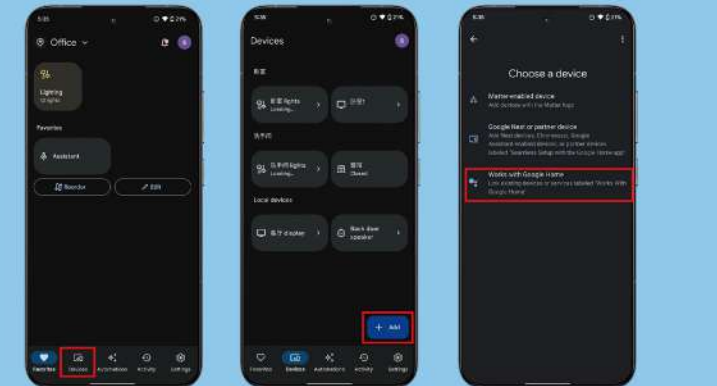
Office

Lighting

Favorites

Assistant

Reorder

Edit

Favorites

Devices

Automations

Activity

Settings

Devices

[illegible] lights
Loading...

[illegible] lights
Loading...

Closed

Local devices

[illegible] display

Back door speaker

Add

Favorites

Devices

Automations

Activity

Settings

Choose a device

Matter-enabled device
Add devices with the Matter logo

Google Nest or partner device
Add Nest devices, Chromecast, Google Assistant enabled devices, or partner devices labeled 'Seamless Setup with the Google Home app'

Works with Google Home
Link existing devices or services labeled 'Works With Google Home'